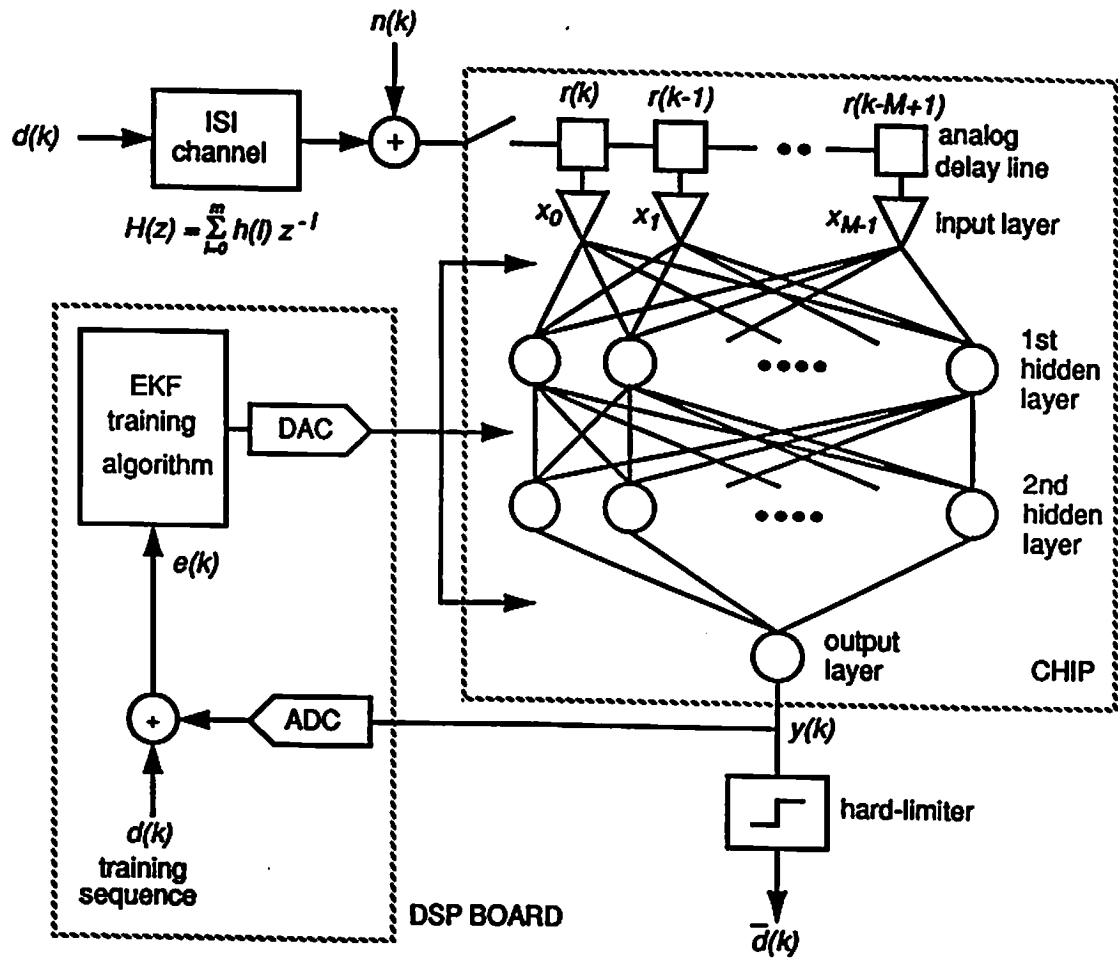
n(k)

d(k)

ISI channel

$H(z) = \sum_{l=0}^{m} h(l)\, z^{-l}$

r(k)

r(k-1)

r(k-M+1)

analog delay line

$x_0$

$x_1$

$x_{M-1}$

input layer

1st hidden layer

2nd hidden layer

output layer

CHIP

EKF training algorithm

DAC

e(k)

ADC

y(k)

d(k) training sequence

hard-limiter

DSP BOARD

$\bar{d}(k)$